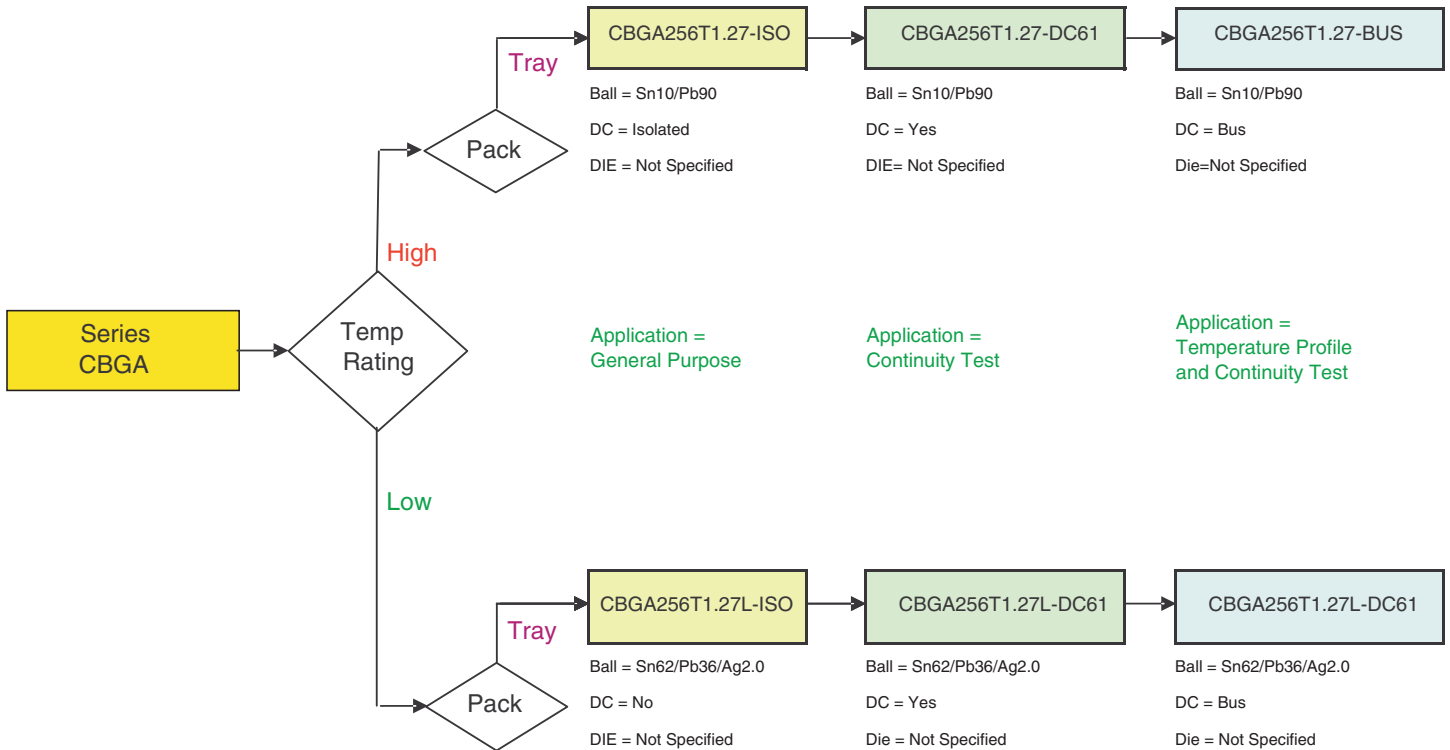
Series CBGA

Temp Rating

High

Pack

Tray

CBGA256T1.27-ISO

Ball = Sn10/Pb90

DC = Isolated

DIE = Not Specified

CBGA256T1.27-DC61

Ball = Sn10/Pb90

DC = Yes

DIE= Not Specified

CBGA256T1.27-BUS

Ball = Sn10/Pb90

DC = Bus

Die=Not Specified

Application = General Purpose

Application = Continuity Test

Application = Temperature Profile and Continuity Test

Low

Pack

Tray

CBGA256T1.27L-ISO

Ball = Sn62/Pb36/Ag2.0

DC = No

DIE = Not Specified

CBGA256T1.27L-DC61

Ball = Sn62/Pb36/Ag2.0

DC = Yes

Die = Not Specified

CBGA256T1.27L-DC61

Ball = Sn62/Pb36/Ag2.0

DC = Bus

Die = Not Specified